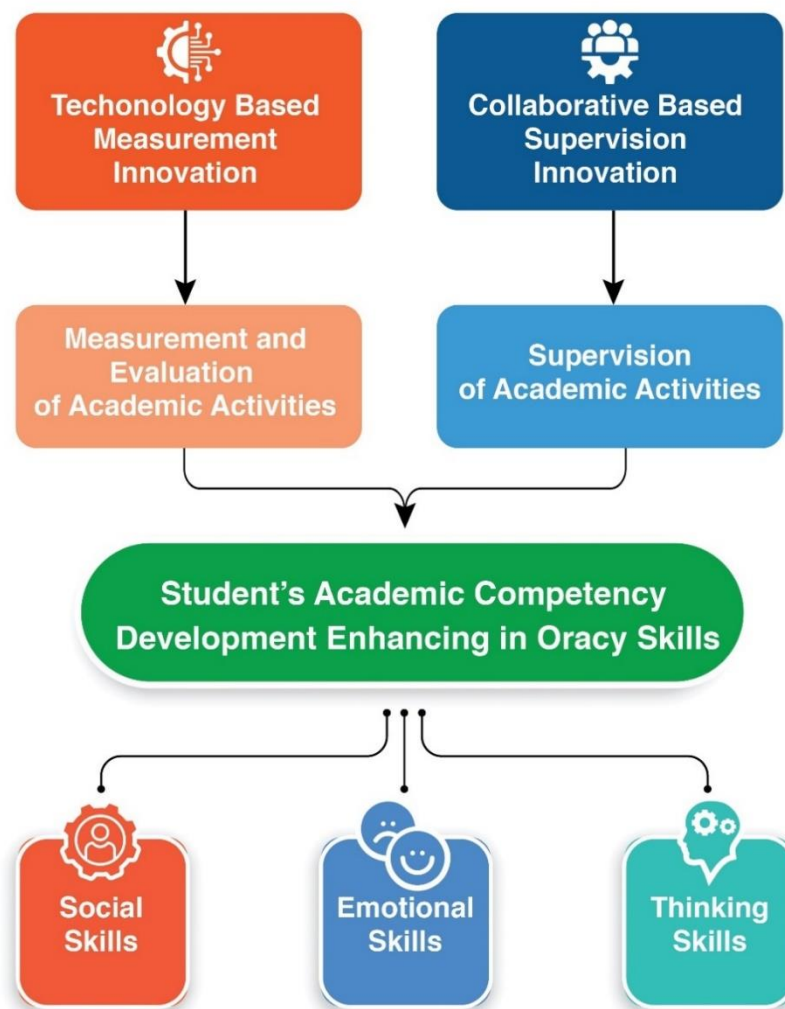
Techonology Based Measurement Innovation

Collaborative Based Supervision Innovation

Measurement and Evaluation of Academic Activities

Supervision of Academic Activities

Student's Academic Competency Development Enhancing in Oracy Skills

Social Skills

Emotional Skills

Thinking Skills